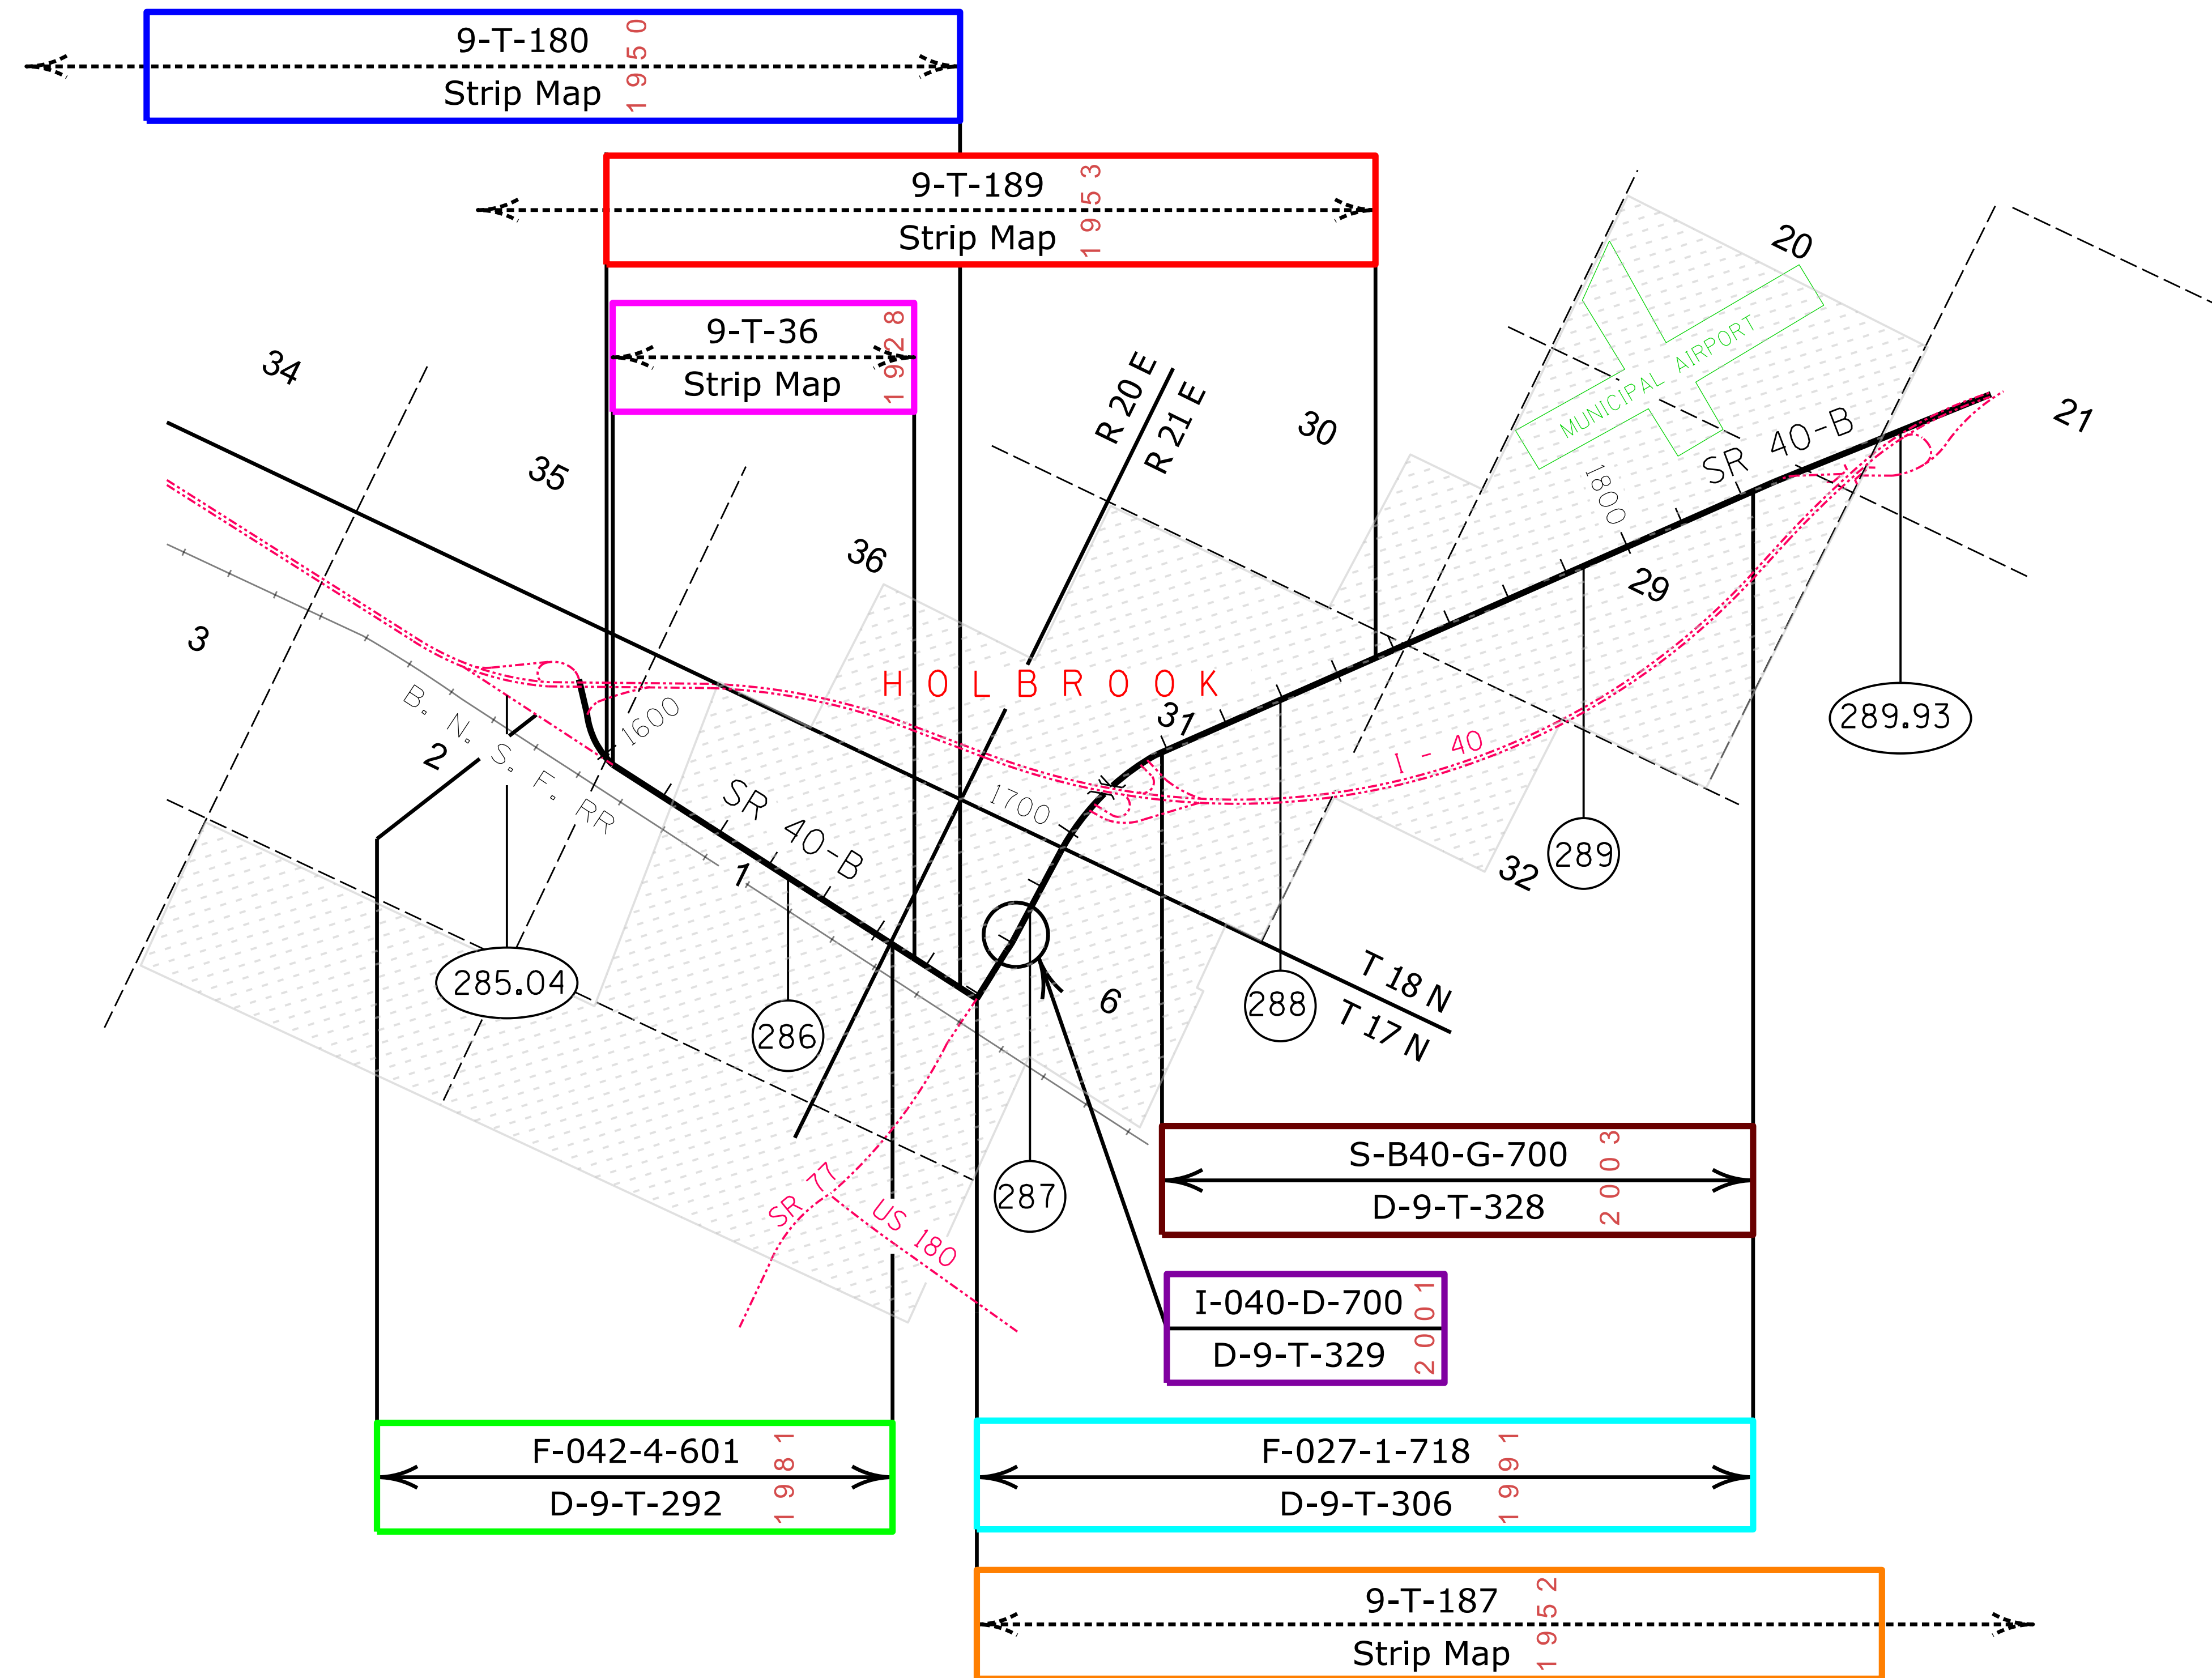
9-T-180
Strip Map
1950

9-T-189
Strip Map
1953

9-T-36
Strip Map
1928

34

35

36

3

2

1

6

R 20 E
R 21 E

30

20

21

MUNICIPAL AIRPORT

1800

SR 40-B

29

31

32

1600

1700

HOLBROOK

I - 40

B. N. S. F. RR

SR 40-B

T 18 N
T 17 N

285.04

286

287

288

289

289.93

SR 77

US 180

S-B40-G-700
D-9-T-328
2003

I-040-D-700
D-9-T-329
2001

F-042-4-601
D-9-T-292
1981

F-027-1-718
D-9-T-306
1991

9-T-187
Strip Map
1952